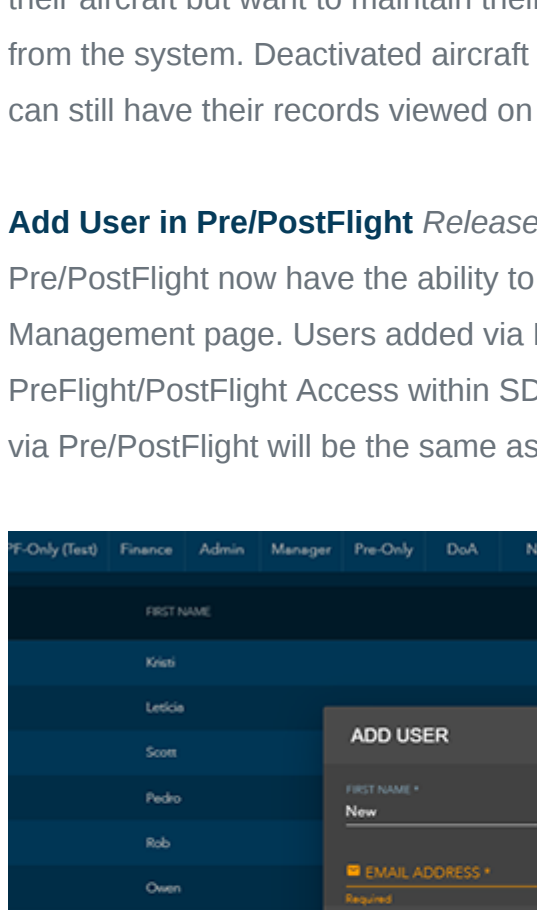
their aircraft but want to maintain their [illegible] from the system. Deactivated aircraft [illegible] can still have their records viewed on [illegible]

**Add User in Pre/PostFlight** *Release* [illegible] Pre/PostFlight now have the ability to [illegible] Management page. Users added via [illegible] PreFlight/PostFlight Access within SD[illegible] via Pre/PostFlight will be the same as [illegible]

PF-Only (Test) | Finance | Admin | Manager | Pre-Only | DoA | N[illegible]

FIRST NAME
Kristi
Leticia
Scott
Pedro
Rob
Owen

ADD USER
FIRST NAME *
New
EMAIL ADDRESS *
Required